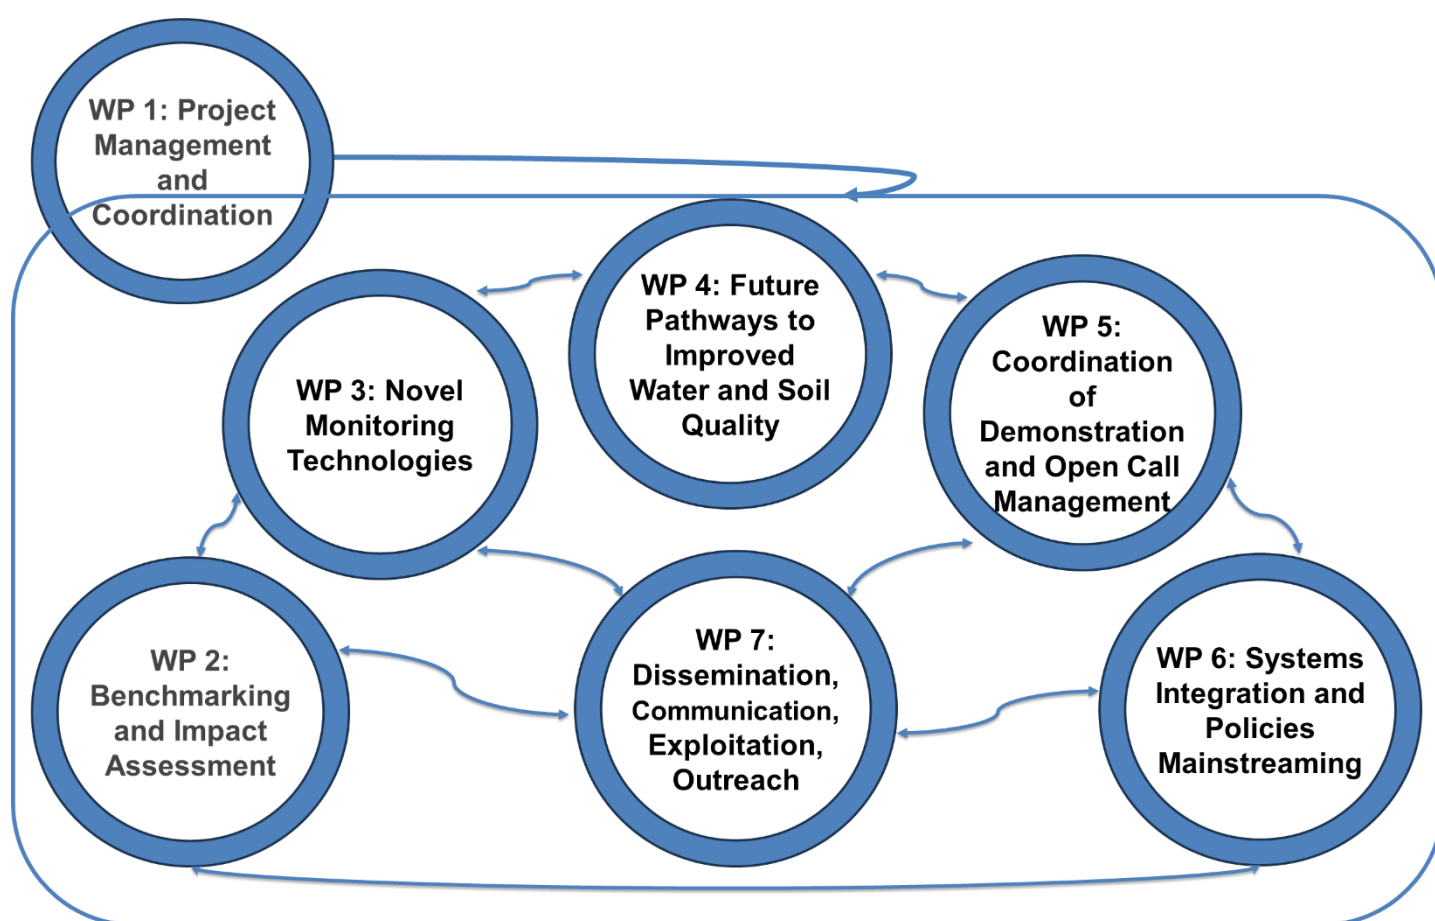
WP 1: Project Management and Coordination

WP 4: Future Pathways to Improved Water and Soil Quality

WP 3: Novel Monitoring Technologies

WP 5: Coordination of Demonstration and Open Call Management

WP 2: Benchmarking and Impact Assessment

WP 7: Dissemination, Communication, Exploitation, Outreach

WP 6: Systems Integration and Policies Mainstreaming